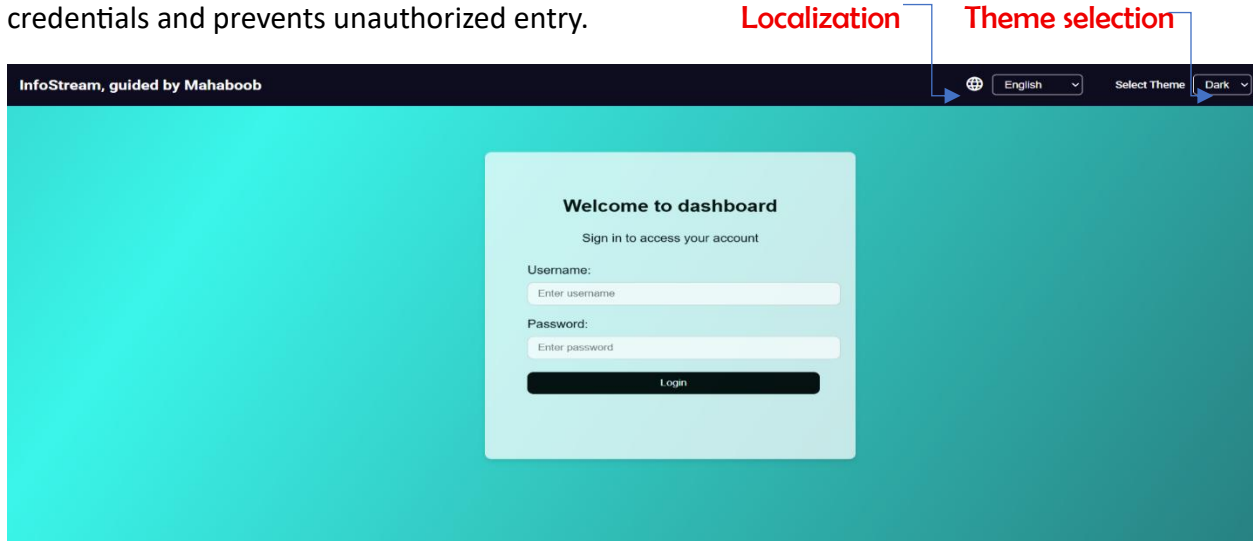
credentials and prevents unauthorized entry.

Localization

Theme selection

InfoStream, guided by Mahaboob

English

Select Theme

Dark

Welcome to dashboard

Sign in to access your account

Username:

Enter username

Password:

Enter password

Login